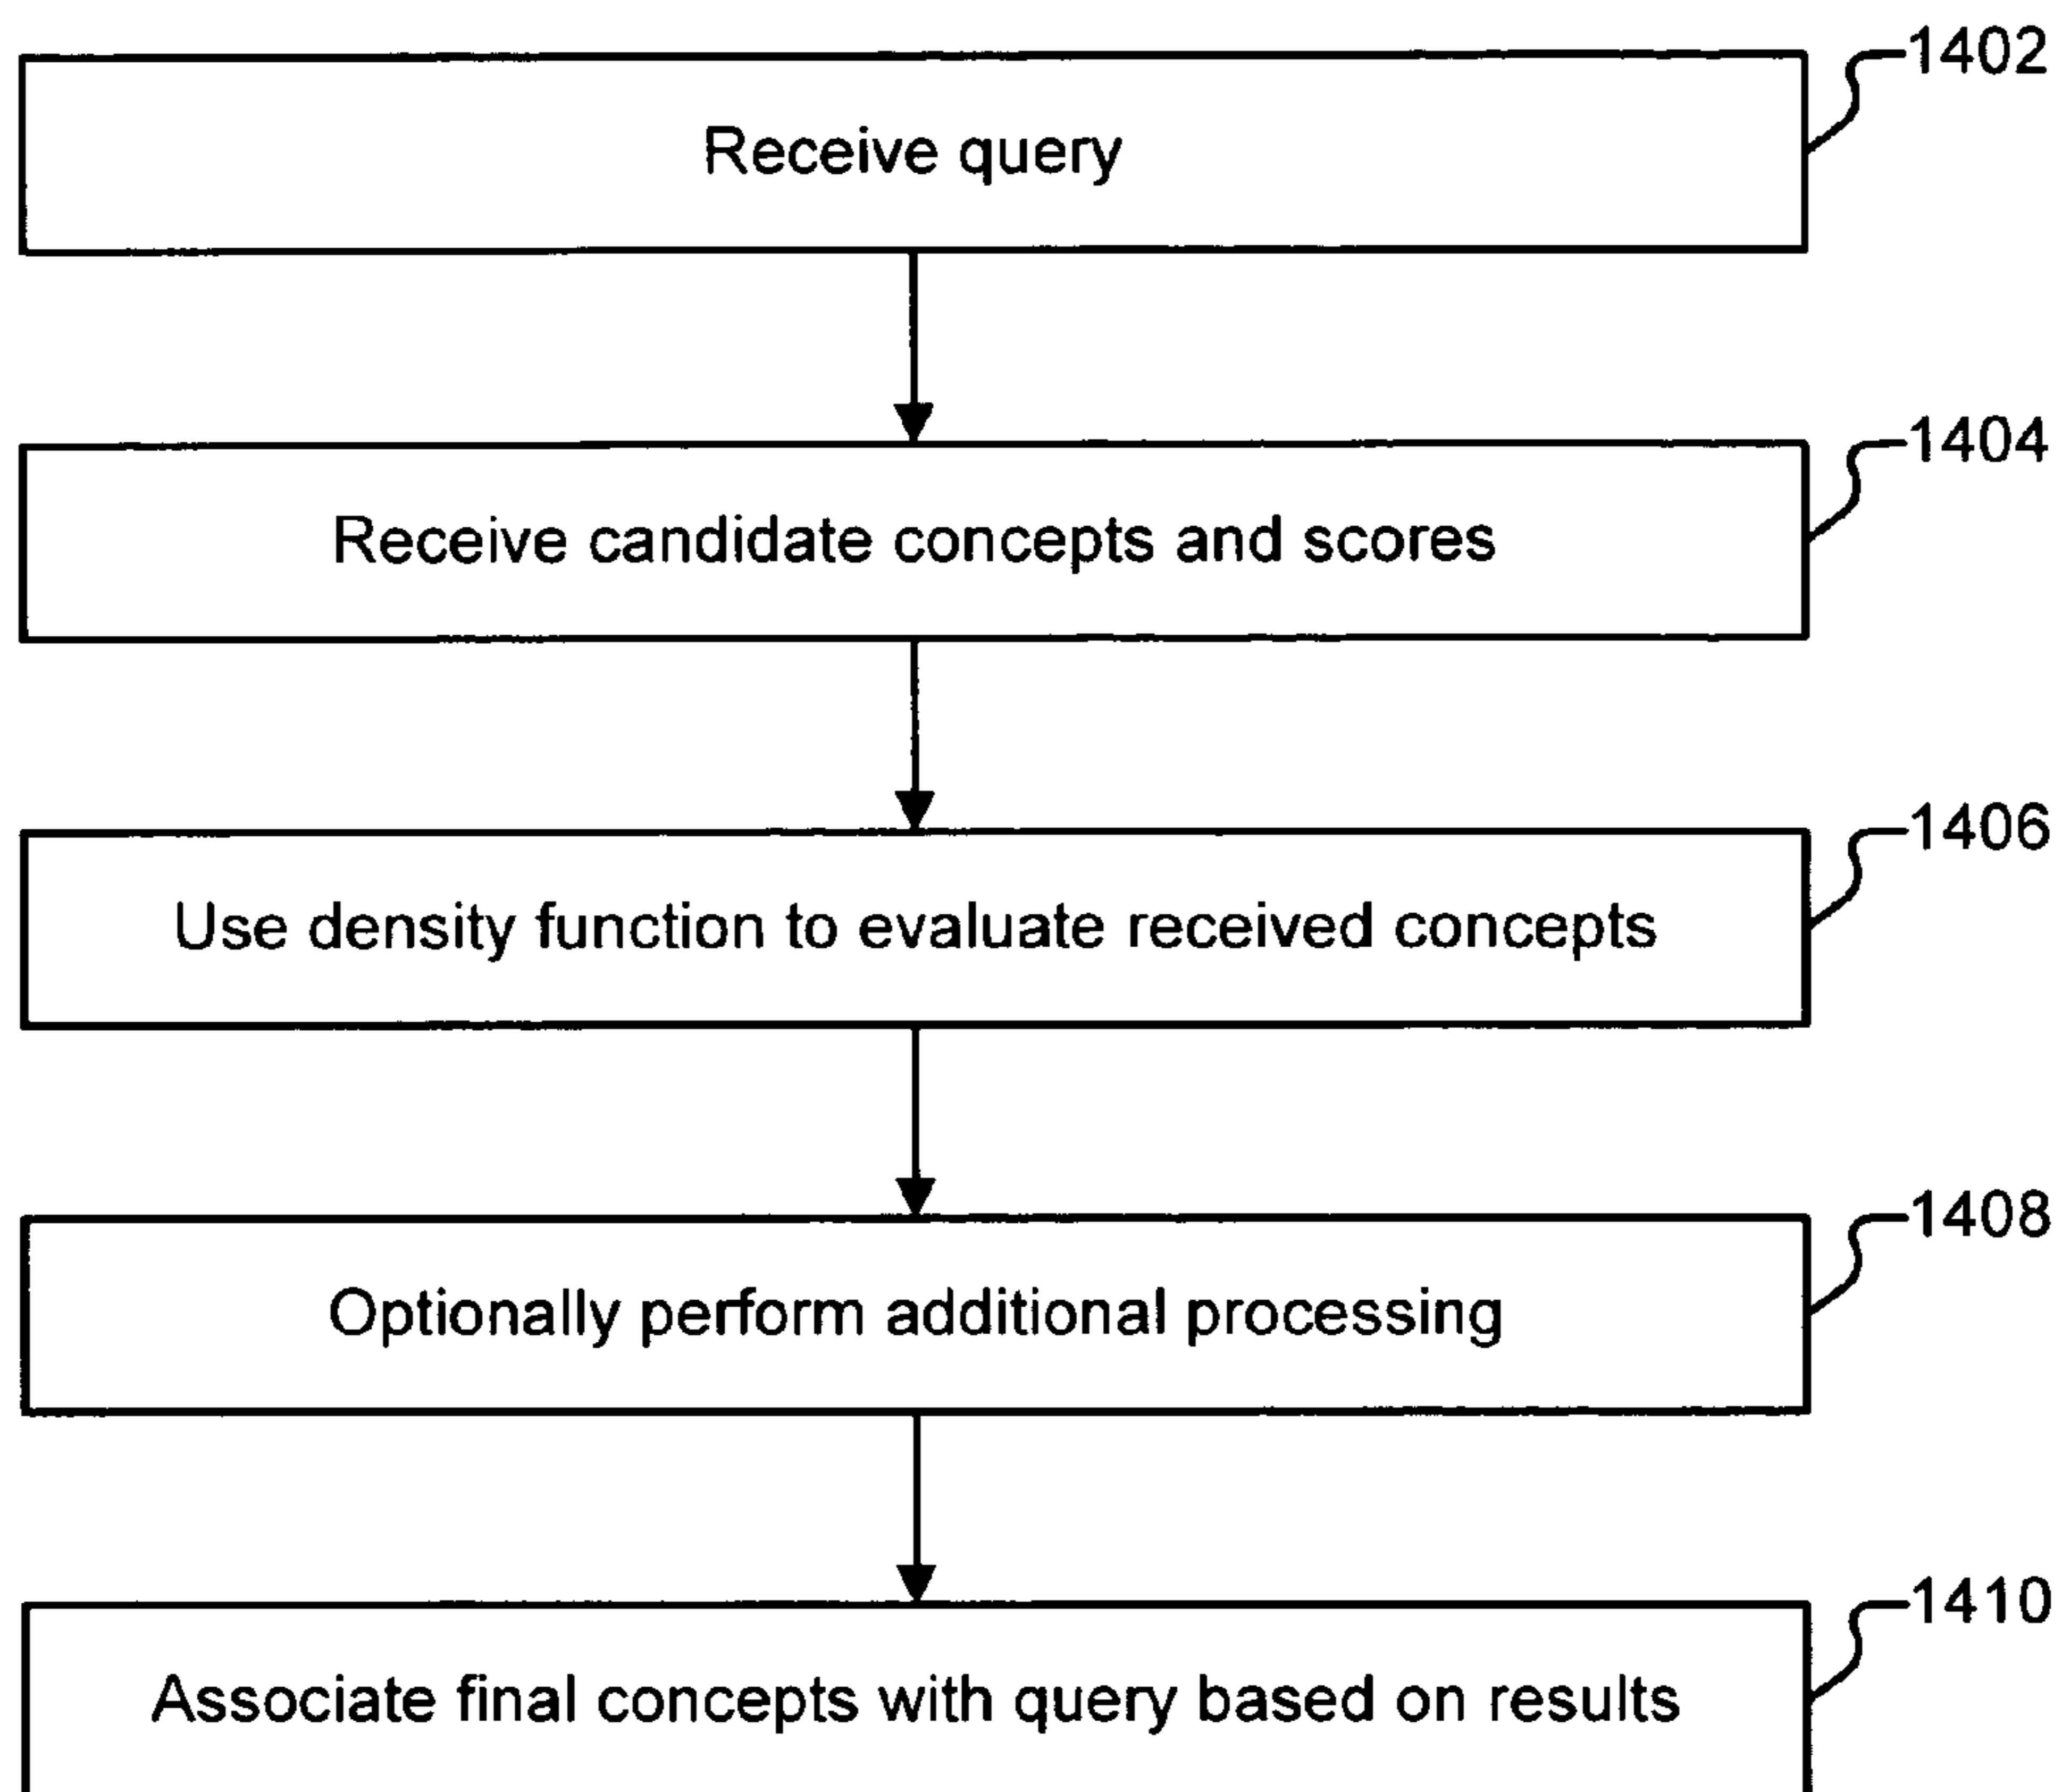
1402
Receive query

1404
Receive candidate concepts and scores

1406
Use density function to evaluate received concepts

1408
Optionally perform additional processing

1410
Associate final concepts with query based on results